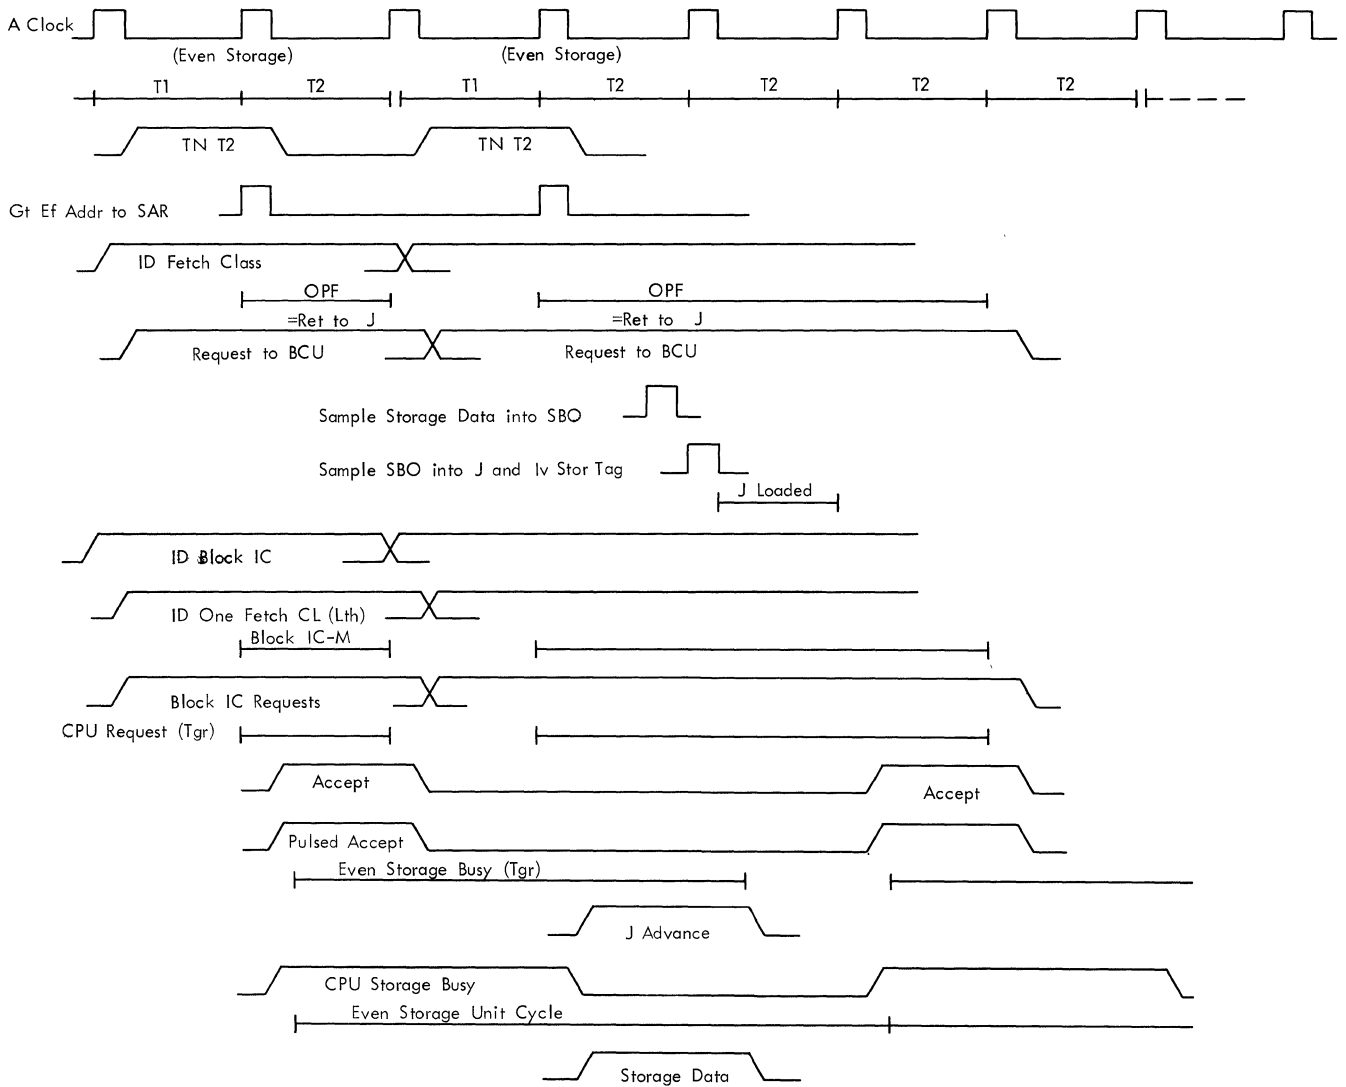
A Clock

(Even Storage)

(Even Storage)

T1 T2 T1 T2 T2 T2 T2

TN T2

TN T2

Gt Ef Addr to SAR

ID Fetch Class

OPF

OPF

=Ret to J

=Ret to J

Request to BCU

Request to BCU

Sample Storage Data into SBO

Sample SBO into J and Iv Stor Tag

J Loaded

ID Block IC

ID One Fetch CL (Lth)

Block IC-M

Block IC Requests

CPU Request (Tgr)

Accept

Accept

Pulsed Accept

Even Storage Busy (Tgr)

J Advance

CPU Storage Busy

Even Storage Unit Cycle

Storage Data